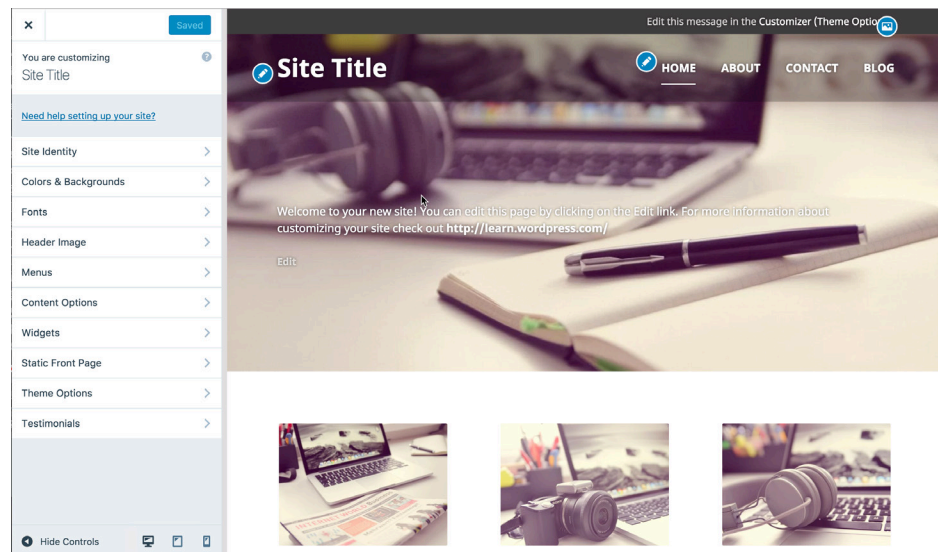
×

Saved

You are customizing
Site Title

Need help setting up your site?

Site Identity

Colors & Backgrounds

Fonts

Header Image

Menus

Content Options

Widgets

Static Front Page

Theme Options

Testimonials

Hide Controls

Edit this message in the Customizer (Theme Optio

Site Title

HOME ABOUT CONTACT BLOG

Welcome to your new site! You can edit this page by clicking on the Edit link. For more information about customizing your site check out http://learn.wordpress.com/

Edit